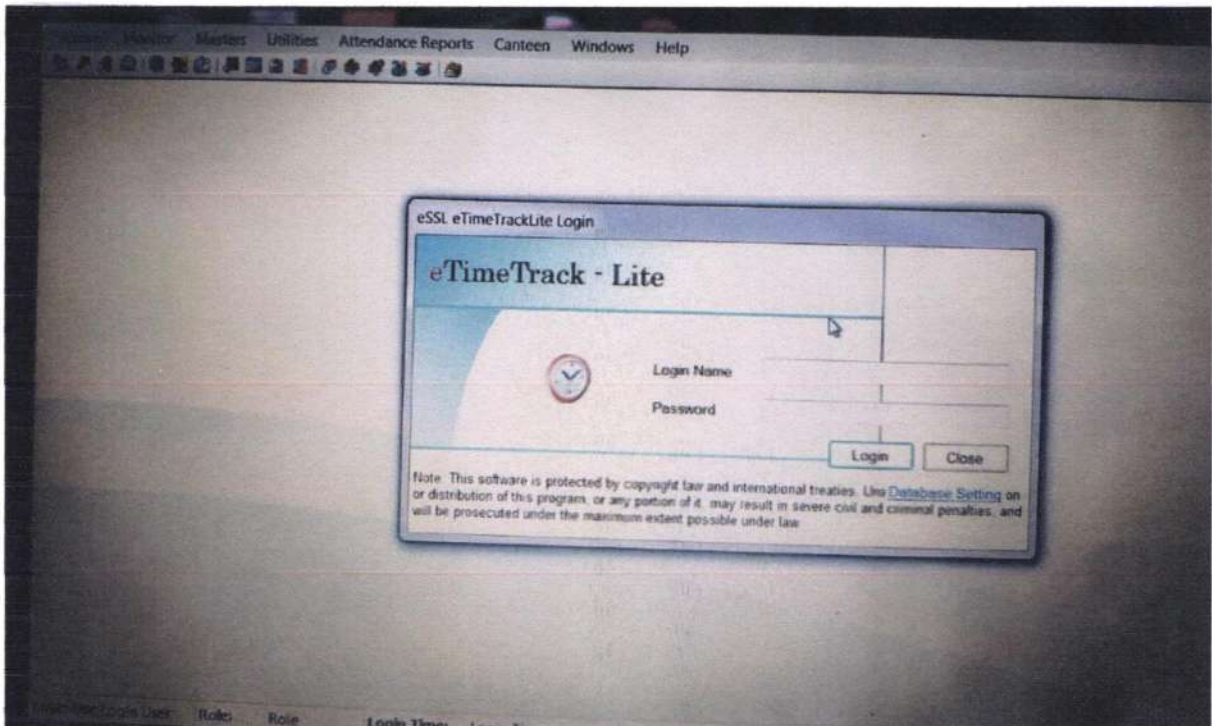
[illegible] Monitor Masters Utilities Attendance Reports Canteen Windows Help

eSSL eTimeTrackLite Login

eTimeTrack - Lite

Login Name

Password

Login Close

Note: This software is protected by copyright law and international treaties. Un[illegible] Database Setting or distribution of this program, or any portion of it, may result in severe civil and criminal penalties, and will be prosecuted under the maximum extent possible under law.

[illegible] Login User: Role: Role Login Time: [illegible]